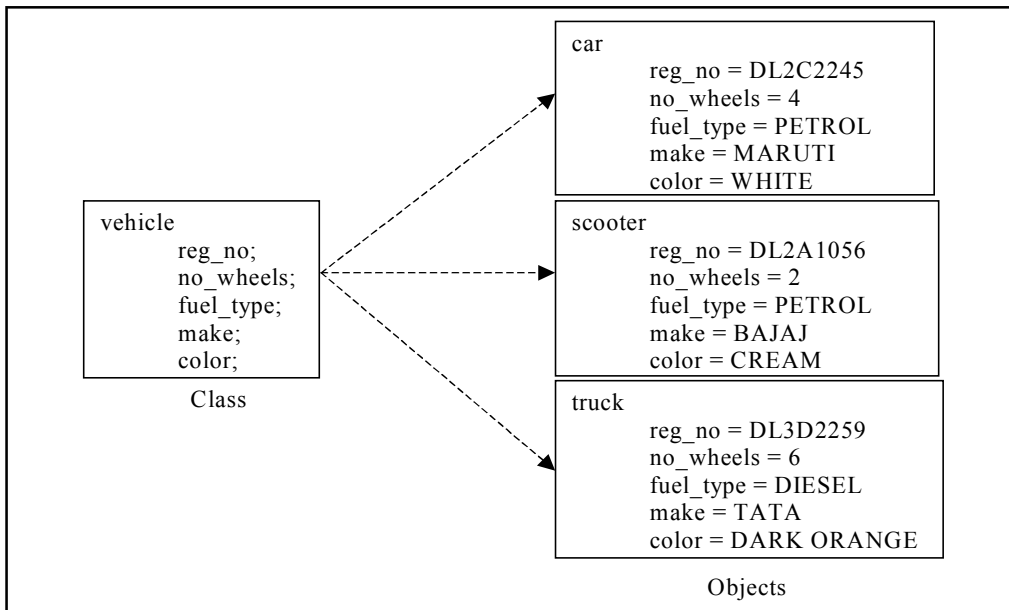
vehicle
reg_no;
no_wheels;
fuel_type;
make;
color;

Class

car
reg_no = DL2C2245
no_wheels = 4
fuel_type = PETROL
make = MARUTI
color = WHITE

scooter
reg_no = DL2A1056
no_wheels = 2
fuel_type = PETROL
make = BAJAJ
color = CREAM

truck
reg_no = DL3D2259
no_wheels = 6
fuel_type = DIESEL
make = TATA
color = DARK ORANGE

Objects